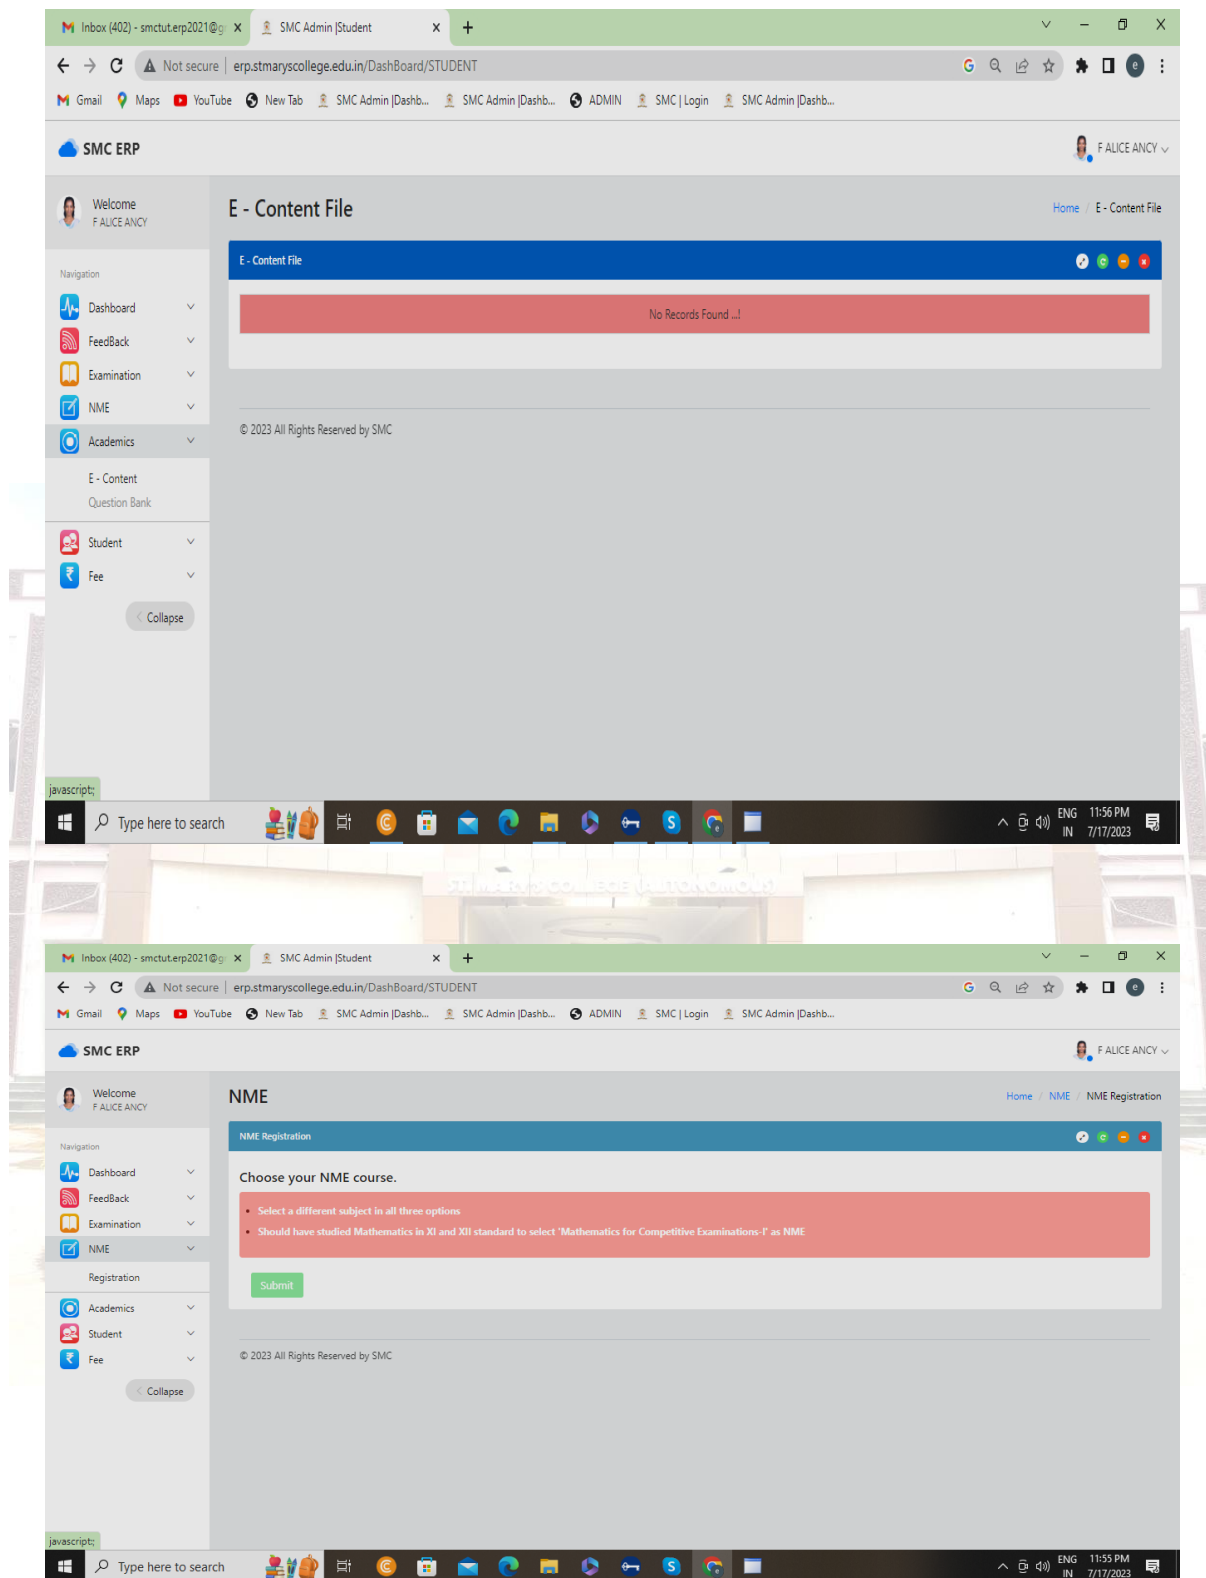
Inbox (402) - smctut.erp2021@g ×
SMC Admin |Student ×
+
Not secure | erp.stmaryscollege.edu.in/DashBoard/STUDENT
Gmail Maps YouTube New Tab SMC Admin |Dashb... SMC Admin |Dashb... ADMIN SMC | Login SMC Admin |Dashb...

SMC ERP
F ALICE ANCY

Welcome
F ALICE ANCY

Navigation
Dashboard
FeedBack
Examination
NME
Academics
E - Content
Question Bank
Student
Fee
Collapse

E - Content File
Home / E - Content File

E - Content File

No Records Found ...!

© 2023 All Rights Reserved by SMC

javascript;

Type here to search
ENG IN 11:56 PM 7/17/2023

ST. MARY'S COLLEGE (AUTONOMOUS)

Inbox (402) - smctut.erp2021@g ×
SMC Admin |Student ×
+
Not secure | erp.stmaryscollege.edu.in/DashBoard/STUDENT
Gmail Maps YouTube New Tab SMC Admin |Dashb... SMC Admin |Dashb... ADMIN SMC | Login SMC Admin |Dashb...

SMC ERP
F ALICE ANCY

Welcome
F ALICE ANCY

Navigation
Dashboard
FeedBack
Examination
NME
Registration
Academics
Student
Fee
Collapse

NME
Home / NME / NME Registration

NME Registration

Choose your NME course.

• Select a different subject in all three options
• Should have studied Mathematics in XI and XII standard to select 'Mathematics for Competitive Examinations-I' as NME

Submit

© 2023 All Rights Reserved by SMC

javascript;

Type here to search
ENG IN 11:55 PM 7/17/2023